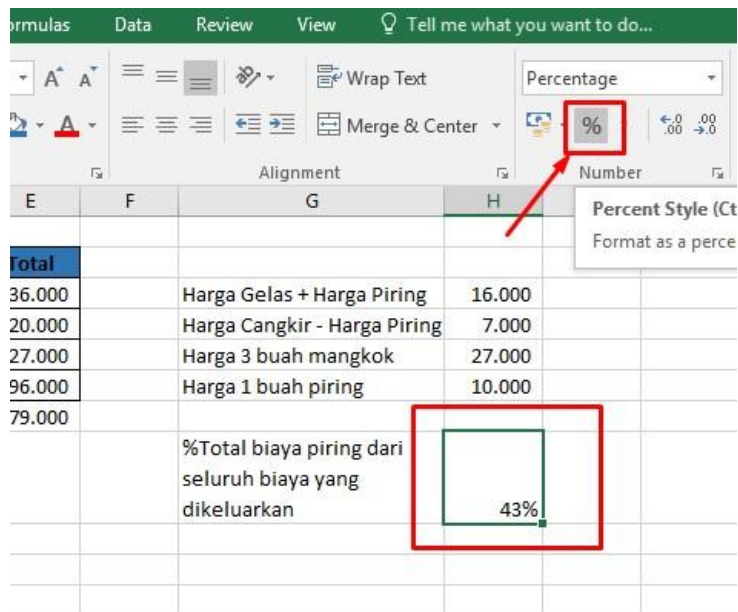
ormulas Data Review View Tell me what you want to do...

A A Wrap Text Percentage

A Merge & Center % $^{\leftarrow.0}_{.00}$ $^{.00}_{\rightarrow.0}$

Alignment Number

Percent Style (Ct
Format as a perce

| E | F | G | H |
|---|---|---|---|
| Total | | | |
| 36.000 | | Harga Gelas + Harga Piring | 16.000 |
| 20.000 | | Harga Cangkir - Harga Piring | 7.000 |
| 27.000 | | Harga 3 buah mangkok | 27.000 |
| 96.000 | | Harga 1 buah piring | 10.000 |
| 79.000 | | | |
| | | %Total biaya piring dari seluruh biaya yang dikeluarkan | 43% |